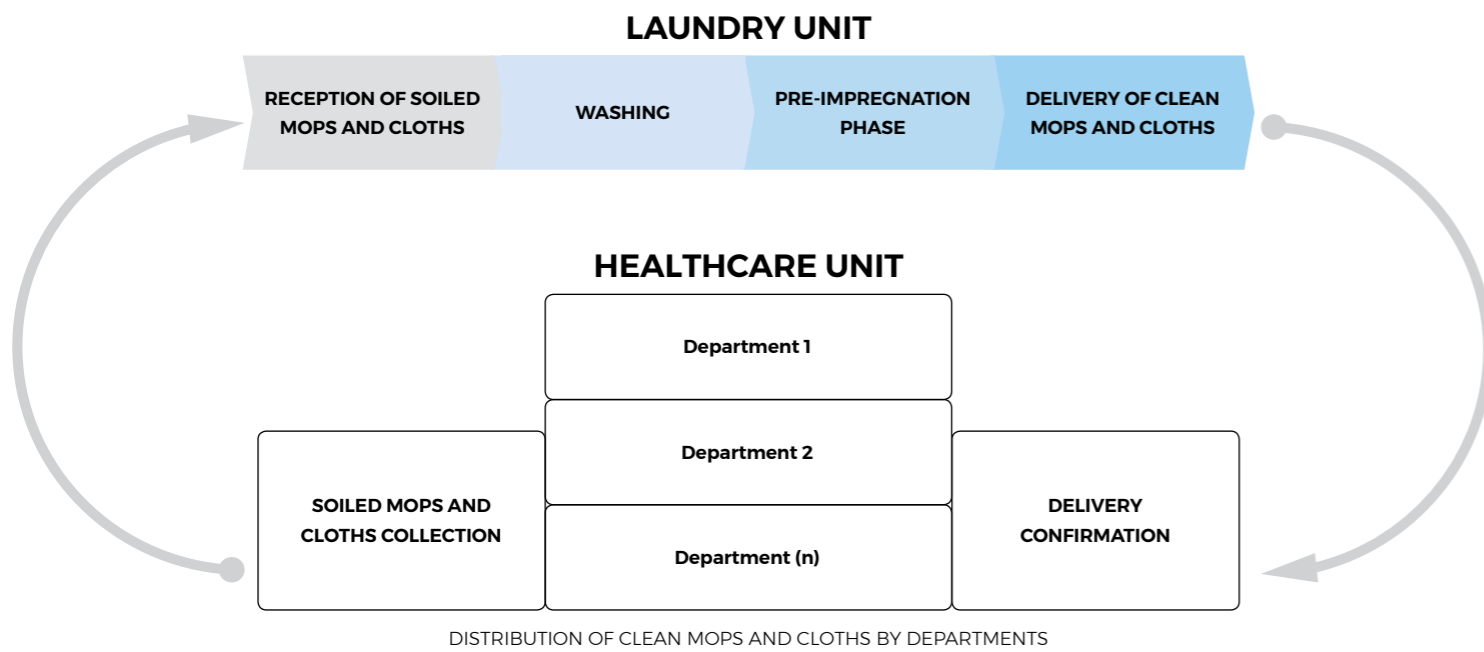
LAUNDRY UNIT

RECEPTION OF SOILED MOPS AND CLOTHS

WASHING

PRE-IMPREGNATION PHASE

DELIVERY OF CLEAN MOPS AND CLOTHS

HEALTHCARE UNIT

Department 1

Department 2

Department (n)

SOILED MOPS AND CLOTHS COLLECTION

DELIVERY CONFIRMATION

DISTRIBUTION OF CLEAN MOPS AND CLOTHS BY DEPARTMENTS